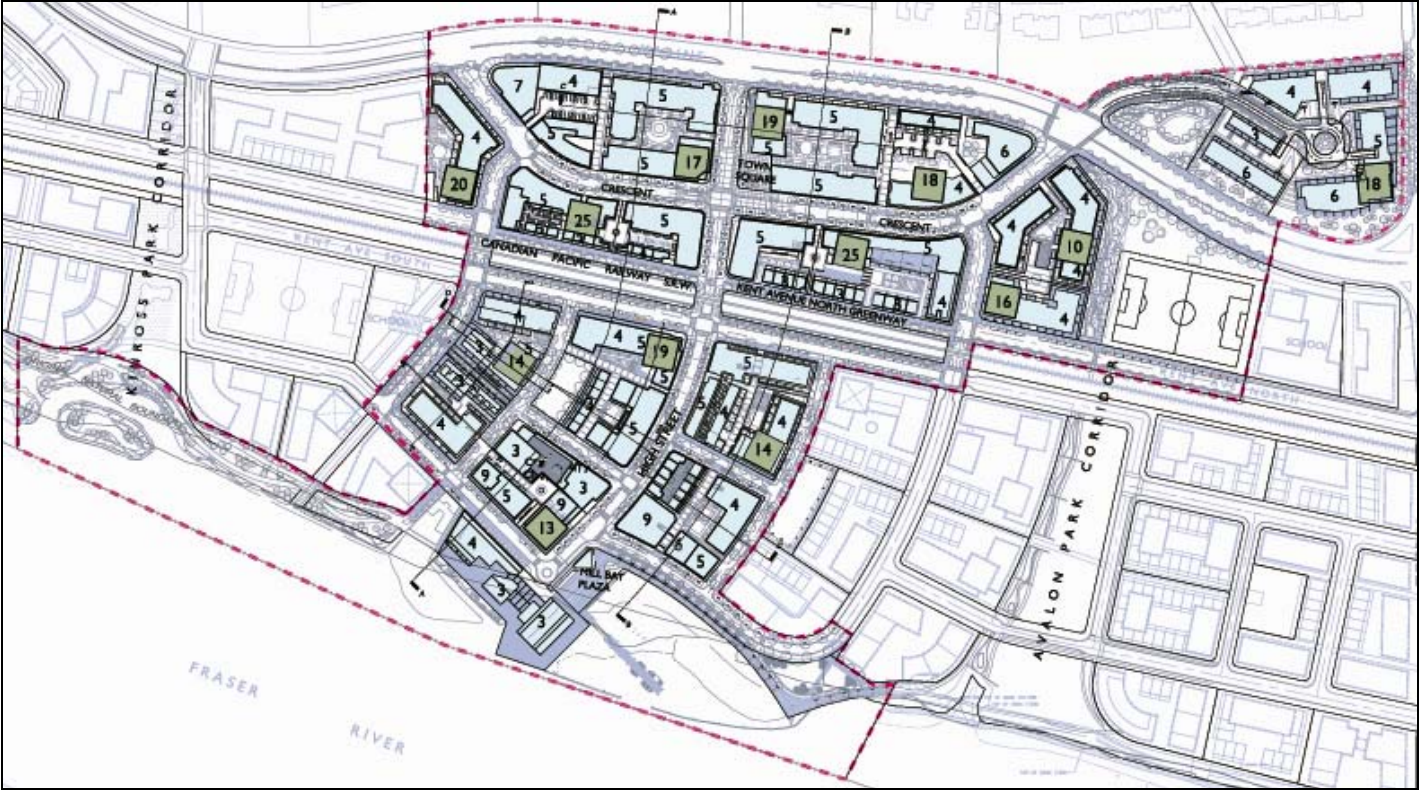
KINROSS PARK CORRIDOR

7 4 5 5 5 17 4 20

19 5 5 TOWN SQUARE 5 4 18 4 6 CRESCENT

4 4 5 6 3 6 5 18

CRESCENT 5 25 5 CRESCENT 5 25 5 4 4 10 4 4 16 4

KENT AVE SOUTH

CANADIAN PACIFIC RAILWAY R.O.W.

KENT AVENUE NORTH GREENWAY

KENT AVE NORTH

SCHOOL

SCHOOL

14 4 5 19 5 5 4 5 5 4 14

4 3 3 9 5 9 3 13 9 5 4 5 HIGH STREET

MILL BAY PLAZA

4 3 3

AVALON PARK CORRIDOR

FRASER RIVER